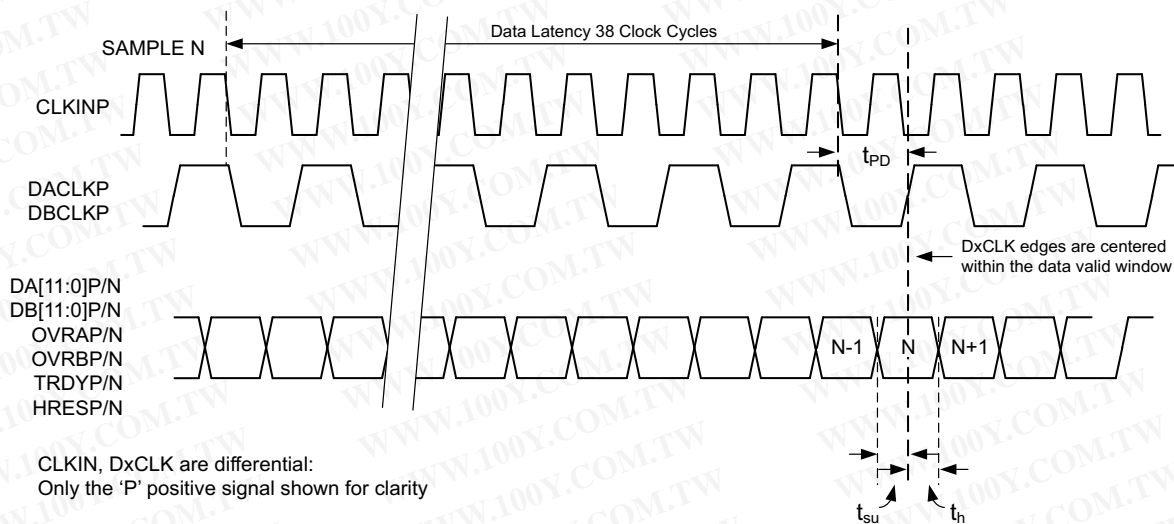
SAMPLE N

Data Latency 38 Clock Cycles

CLKINP

$t_{PD}$

DACLKP
DBCLKP

DxCLK edges are centered within the data valid window

DA[11:0]P/N
DB[11:0]P/N
OVRAP/N
OVRBP/N
TRDYP/N
HRESP/N

N-1
N
N+1

CLKIN, DxCLK are differential:
Only the 'P' positive signal shown for clarity

$t_{su}$
$t_h$

WWW.100Y.COM.TW